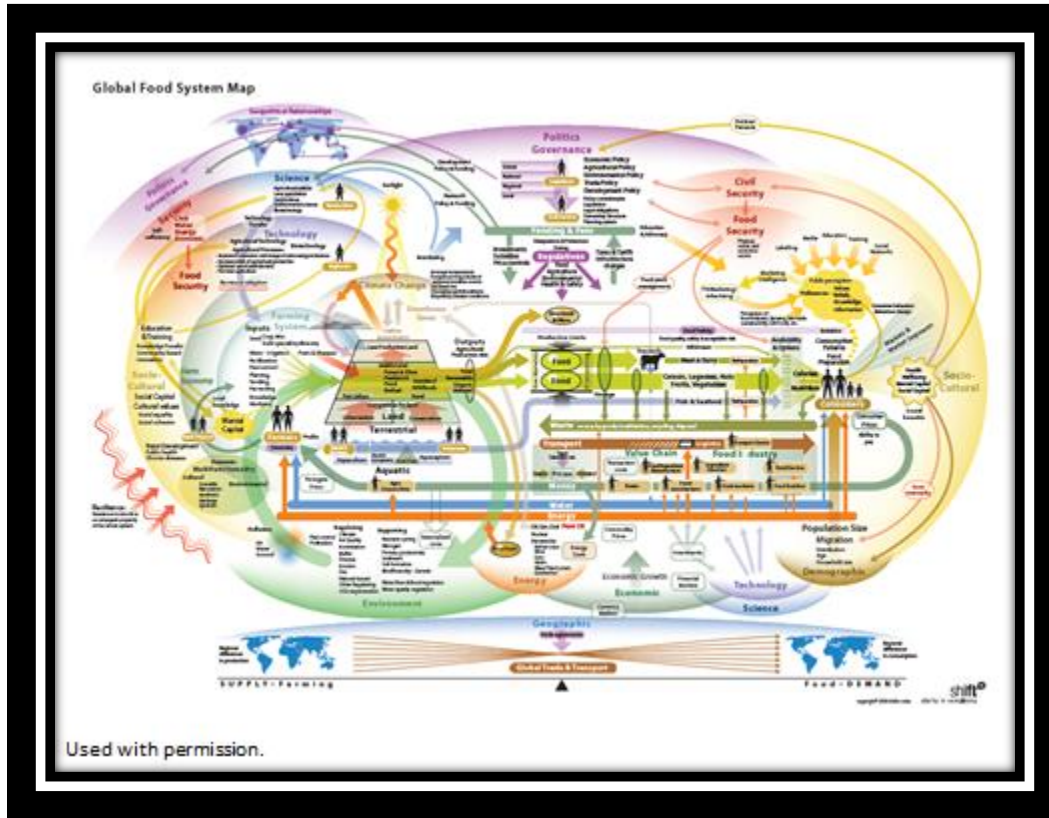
Global Food System Map

Politics
Governance

Science

Technology

Civil Security

Food Security

Food Security

Climate Change

Farming System

Socio-Cultural

Social Capital
Cultural values

Human Capital

Land
Terrestrial

Aquatic

Food

Meat & Dairy

Cereals, Legumes, Nuts
Fruits, Vegetables

Fish & Seafood

Consumers

Socio-Cultural

Transport

Value Chain

Food Industry

Water

Energy

Population Size
Migration

Demographic

Energy

Economic Growth

Economic

Technology

Science

Environment

Geographic

Global Trade & Transport

SUPPLY - Farming

Food - DEMAND

shift

Used with permission.